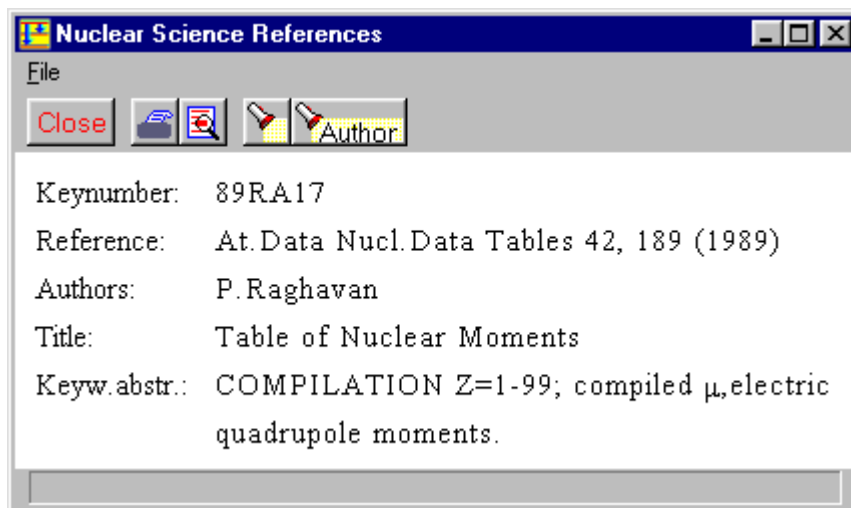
Nuclear Science References

File

Close

Author

Keynumber: 89RA17

Reference: At.Data Nucl.Data Tables 42, 189 (1989)

Authors: P.Raghavan

Title: Table of Nuclear Moments

Keyw.abstr.: COMPILATION Z=1-99; compiled $\mu$,electric quadrupole moments.